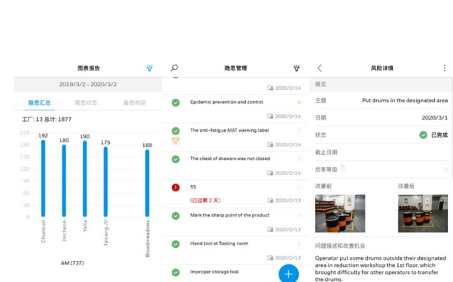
图表报告

2019/3/2 - 2020/3/2

隐患汇总 隐患状态 最新隐患

工厂: 13 总计: 1877

| | |
|---|---|
| Chitrium | 192 |
| Jinchuan | 180 |
| Yadra | 190 |
| Taicang JV | 175 |
| Broadmeadows | 168 |

210
180
150
120
90
60
30
0

AM (737)

隐患管理

Epidemic prevention and control
2020/2/14

The anti-fatigue MAT warning label
2020/2/14

The chest of drawers was not closed
2020/2/14

55
(已过期 2 天)
2020/2/13

Mark the sharp point of the product
2020/2/13

Hand tool at Tooling room
2020/2/13

Improper storage tool

风险详情

概况

主题 Put drums in the designated area

日期 2020/3/1

状态 已完成

截止日期

隐患等级

改善前 改善后

问题描述和改善机会

Operator put some drums outside their designated area in reduction workshop the 1st floor, which brought difficulty for other operators to transfer the drums.